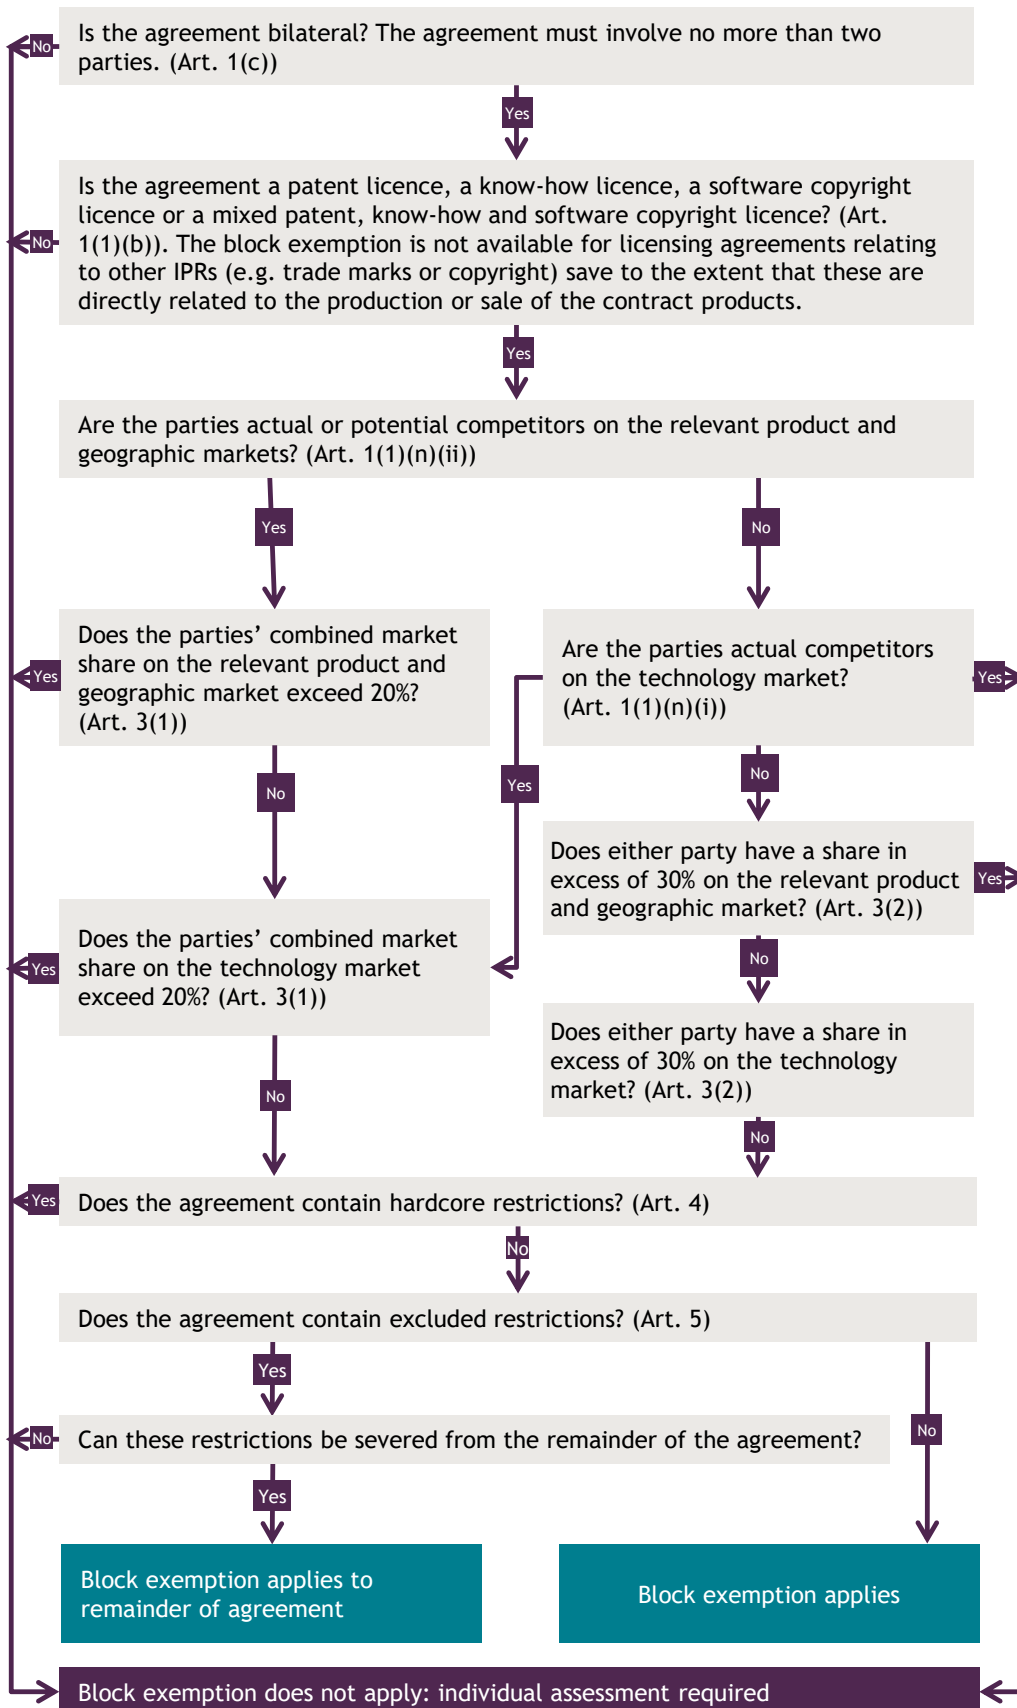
Is the agreement bilateral? The agreement must involve no more than two parties. (Art. 1(c))

No

Yes

Is the agreement a patent licence, a know-how licence, a software copyright licence or a mixed patent, know-how and software copyright licence? (Art. 1(1)(b)). The block exemption is not available for licensing agreements relating to other IPRs (e.g. trade marks or copyright) save to the extent that these are directly related to the production or sale of the contract products.

No

Yes

Are the parties actual or potential competitors on the relevant product and geographic markets? (Art. 1(1)(n)(ii))

Yes

No

Does the parties' combined market share on the relevant product and geographic market exceed 20%? (Art. 3(1))

Yes

Are the parties actual competitors on the technology market? (Art. 1(1)(n)(i))

Yes

No

Yes

No

Does either party have a share in excess of 30% on the relevant product and geographic market? (Art. 3(2))

Yes

Does the parties' combined market share on the technology market exceed 20%? (Art. 3(1))

Yes

No

Does either party have a share in excess of 30% on the technology market? (Art. 3(2))

No

No

Does the agreement contain hardcore restrictions? (Art. 4)

Yes

No

Does the agreement contain excluded restrictions? (Art. 5)

Yes

Can these restrictions be severed from the remainder of the agreement?

No

No

Yes

Block exemption applies to remainder of agreement

Block exemption applies

Block exemption does not apply: individual assessment required